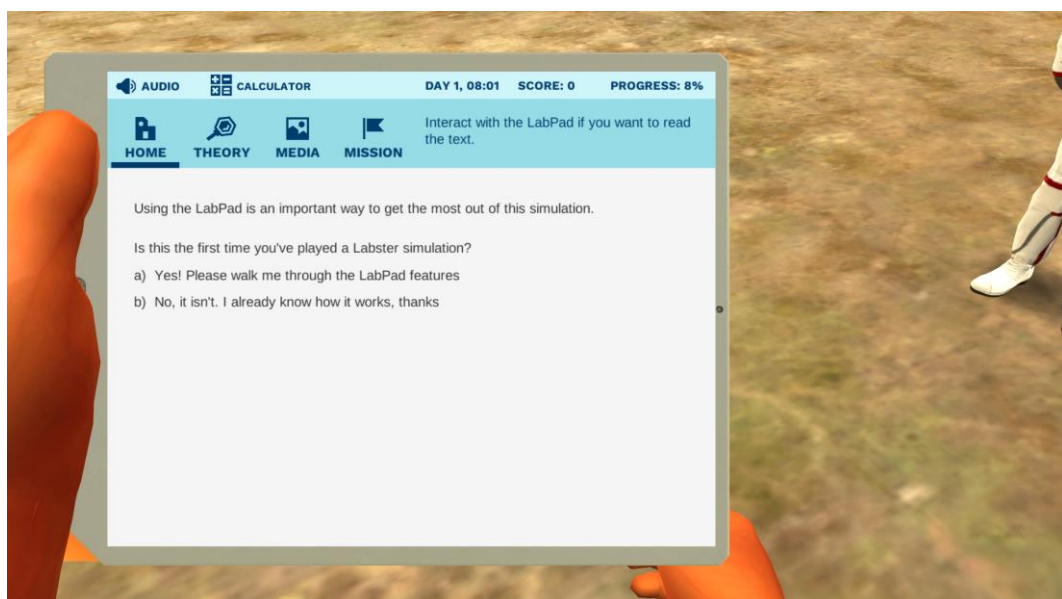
AUDIO CALCULATOR DAY 1, 08:01 SCORE: 0 PROGRESS: 8%

HOME THEORY MEDIA MISSION

Interact with the LabPad if you want to read the text.

Using the LabPad is an important way to get the most out of this simulation.

Is this the first time you've played a Labster simulation?

a) Yes! Please walk me through the LabPad features

b) No, it isn't. I already know how it works, thanks